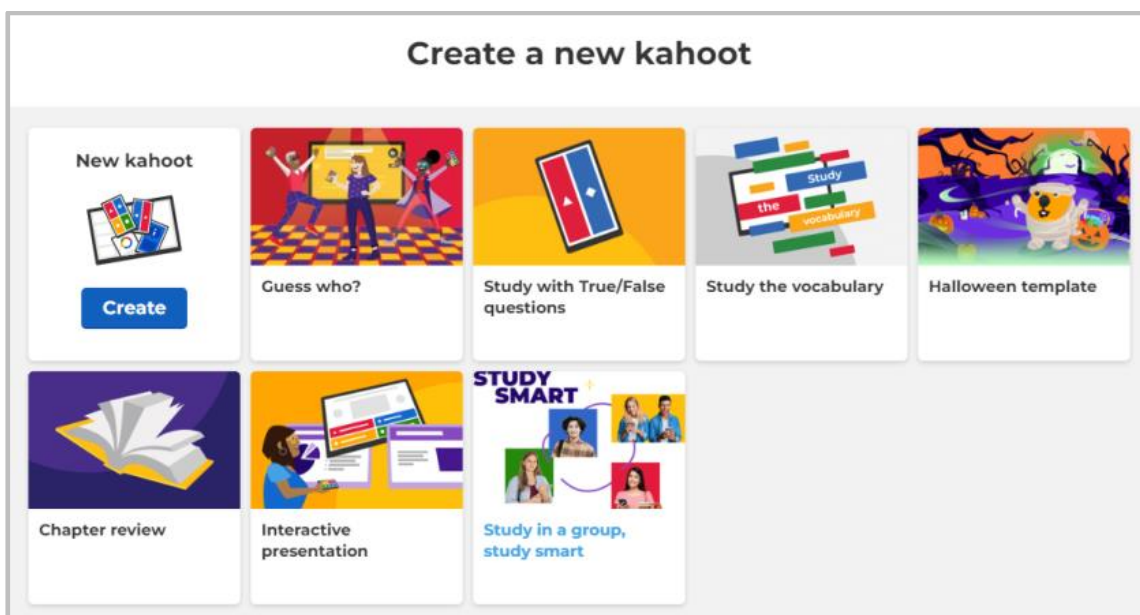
Create a new kahoot

New kahoot

Create

Guess who?

Study with True/False questions

Study the vocabulary

Halloween template

Chapter review

Interactive presentation

STUDY SMART

Study in a group, study smart